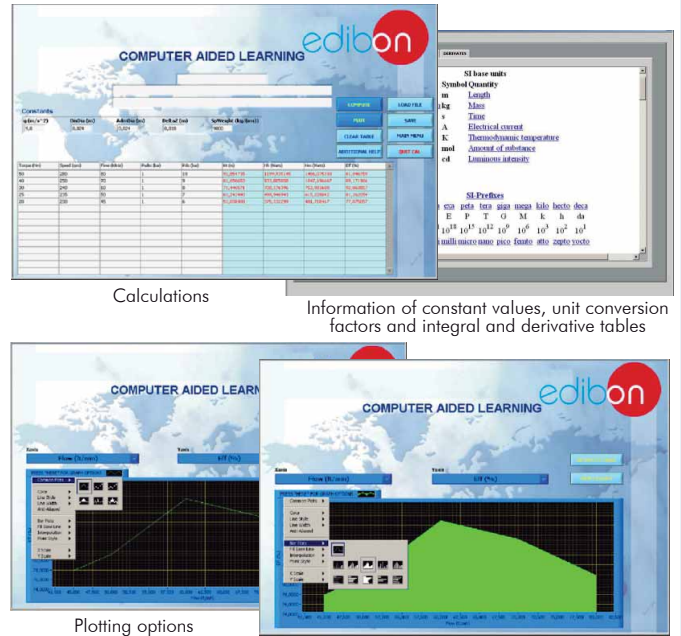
COMPUTER AIDED LEARNING

edibon

Constants

COMPUTE

LOAD FILE

SAVE

CLEAR TABLE

MAIN MENU

ADDITIONAL HELP

QUIT CAL

DERIVATES

SI base units

Symbol Quantity

m Length

kg Mass

s Time

A Electrical current

K Thermodynamic temperature

mol Amount of substance

cd Luminous intensity

SI-Prefixes

exa peta tera giga mega kilo hecto deca

E P T G M k h da

$10^{18}$ $10^{15}$ $10^{12}$ $10^{9}$ $10^{6}$ $10^{3}$ $10^{2}$ $10^{1}$

milli micro nano pico femto atto zepto yocto

Calculations

Information of constant values, unit conversion factors and integral and derivative tables

COMPUTER AIDED LEARNING

Flow (l/min)

Eff (%)

COMPUTER AIDED LEARNING

edibon

Flow (l/min)

Eff (%)

Plotting options